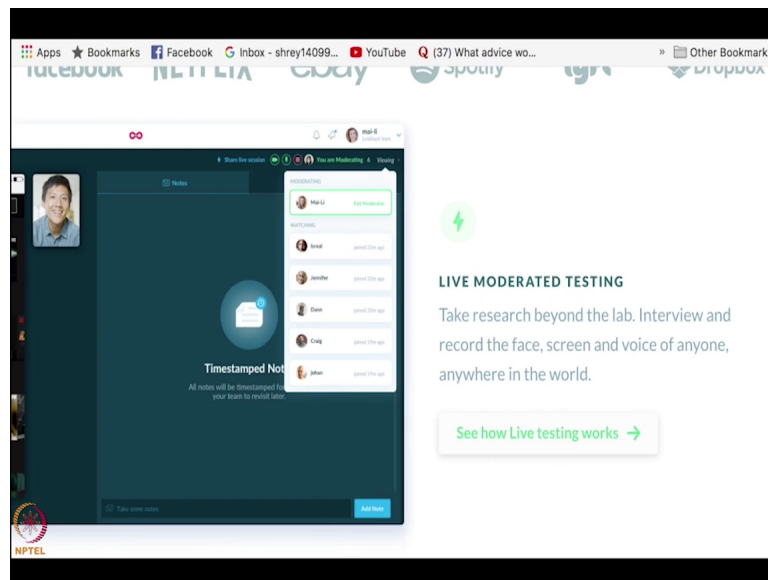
Apps Bookmarks Facebook Inbox - shrey14099... YouTube (37) What advice wo... » Other Bookmark

facebook NETFLIX ebay Spotify lyft Dropbox

mai-li

Share live session You are Moderating 4 Viewing

Notes

MODERATING
Mai-Li Exit Moderator

WATCHING
Isreal joined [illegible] ago
Jennifer joined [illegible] ago
Dann joined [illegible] ago
Craig joined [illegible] ago
Johan joined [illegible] ago

Timestamped Not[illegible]
All notes will be timestamped fo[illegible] your team to revisit later.

Take some notes
Add Note

LIVE MODERATED TESTING

Take research beyond the lab. Interview and record the face, screen and voice of anyone, anywhere in the world.

See how Live testing works →

NPTEL